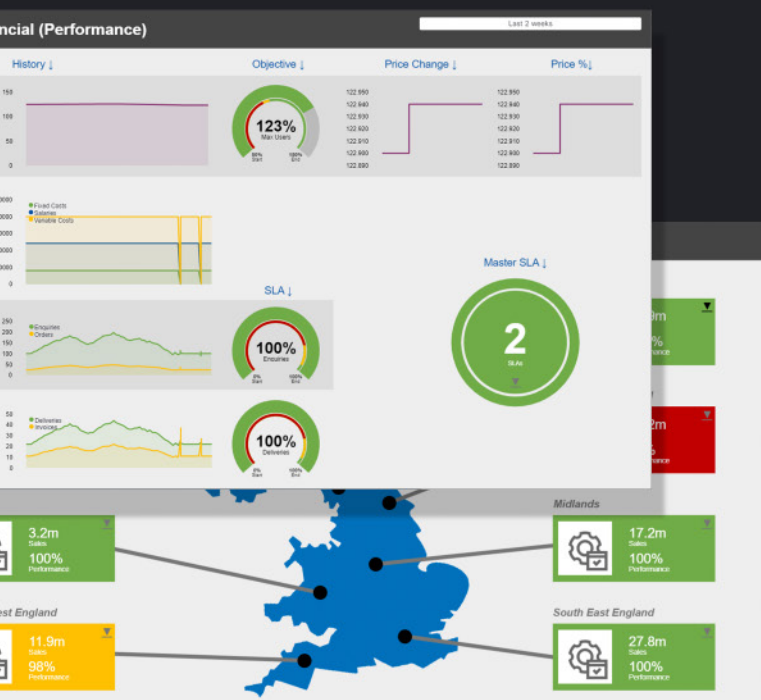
ncial (Performance)

Last 2 weeks

History ↓

150
100
50
0

Objective ↓

123%
Max Users
80% Start
100% End

Price Change ↓

122.950
122.940
122.930
122.920
122.910
122.900
122.890

Price %↓

122.950
122.940
122.930
122.920
122.910
122.900
122.890

Fixed Costs
Salaries
Variable Costs

SLA ↓

Master SLA ↓

2
SLAs

250
200
150
100
50
0

Enquiries
Orders

100%
Enquiries
0% Start
100% End

50
40
30
20
10
0

Deliveries
Invoices

100%
Deliveries
0% Start
100% End

Midlands

3.2m
Sales
100%
Performance

17.2m
Sales
100%
Performance

est England

South East England

11.9m
Sales
98%
Performance

27.8m
Sales
100%
Performance